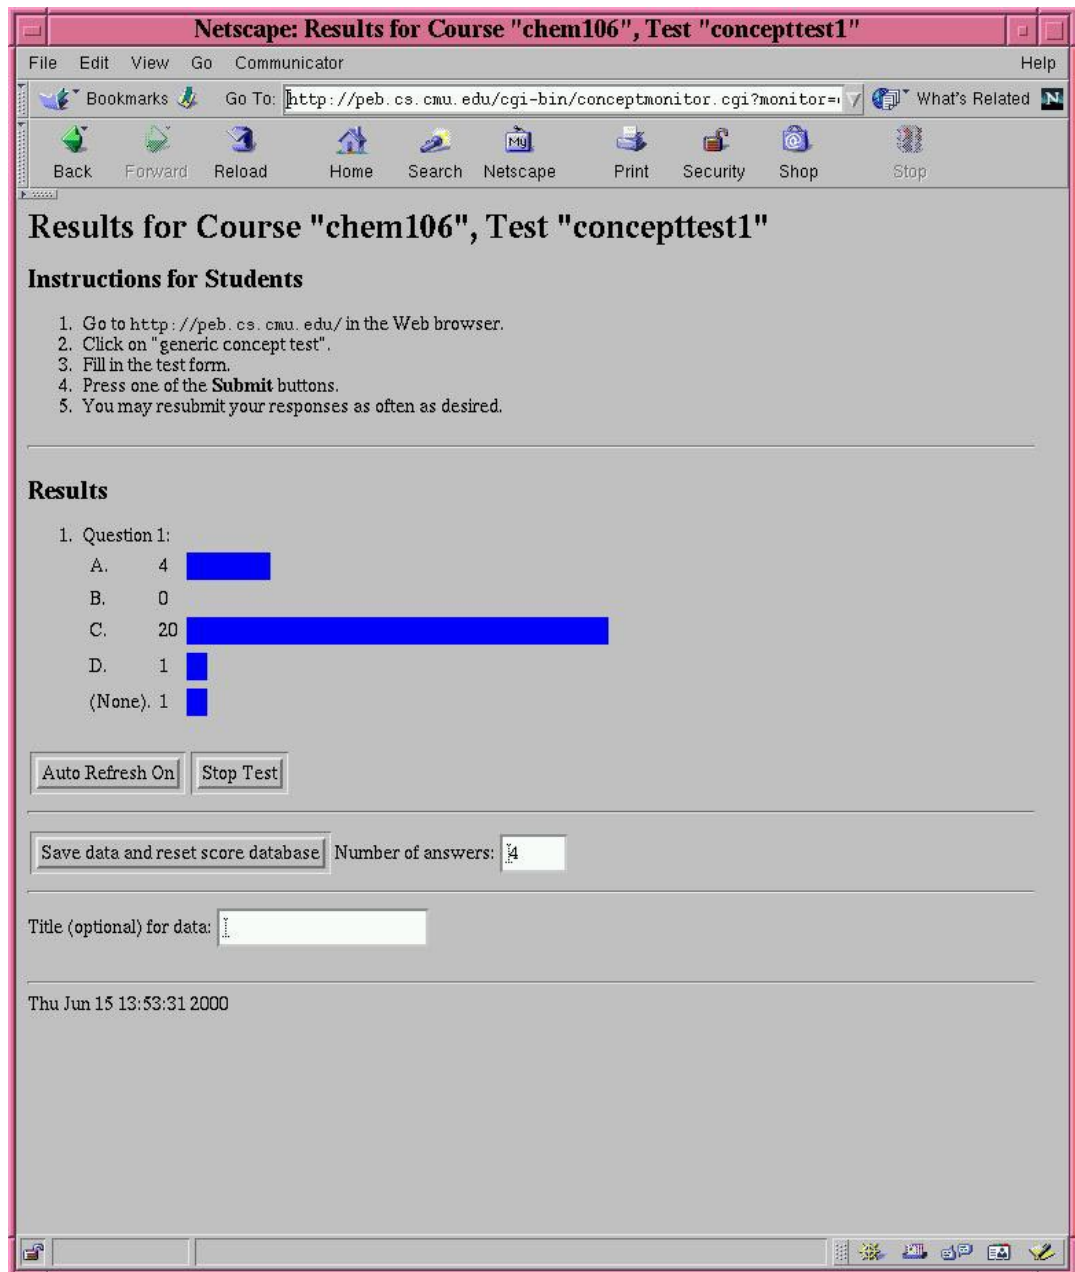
Netscape: Results for Course "chem106", Test "concepttest1"

File Edit View Go Communicator Help

Bookmarks Go To: http://peb.cs.cmu.edu/cgi-bin/conceptmonitor.cgi?monitor= What's Related

Back Forward Reload Home Search Netscape Print Security Shop Stop

Results for Course "chem106", Test "concepttest1"

Instructions for Students

1. Go to http://peb.cs.cmu.edu/ in the Web browser.
2. Click on "generic concept test".
3. Fill in the test form.
4. Press one of the **Submit** buttons.
5. You may resubmit your responses as often as desired.

Results

1. Question 1:
A. 4
B. 0
C. 20
D. 1
(None). 1

Auto Refresh On Stop Test

Save data and reset score database Number of answers: 4

Title (optional) for data:

Thu Jun 15 13:53:31 2000